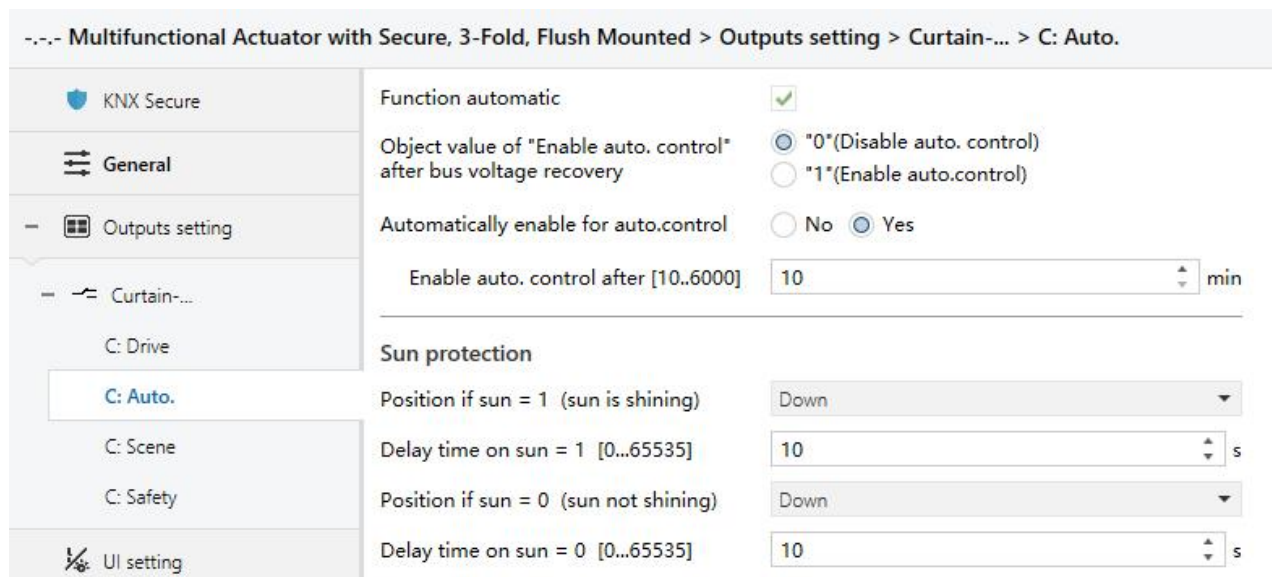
-.-.- Multifunctional Actuator with Secure, 3-Fold, Flush Mounted > Outputs setting > Curtain-... > C: Auto.

KNX Secure

General

– Outputs setting

– Curtain-...

C: Drive

C: Auto.

C: Scene

C: Safety

UI setting

Function automatic

Object value of "Enable auto. control" after bus voltage recovery

"0"(Disable auto. control)

"1"(Enable auto.control)

Automatically enable for auto.control

No

Yes

Enable auto. control after [10..6000]

10

min

Sun protection

Position if sun = 1 (sun is shining)

Down

Delay time on sun = 1 [0...65535]

10

s

Position if sun = 0 (sun not shining)

Down

Delay time on sun = 0 [0...65535]

10

s